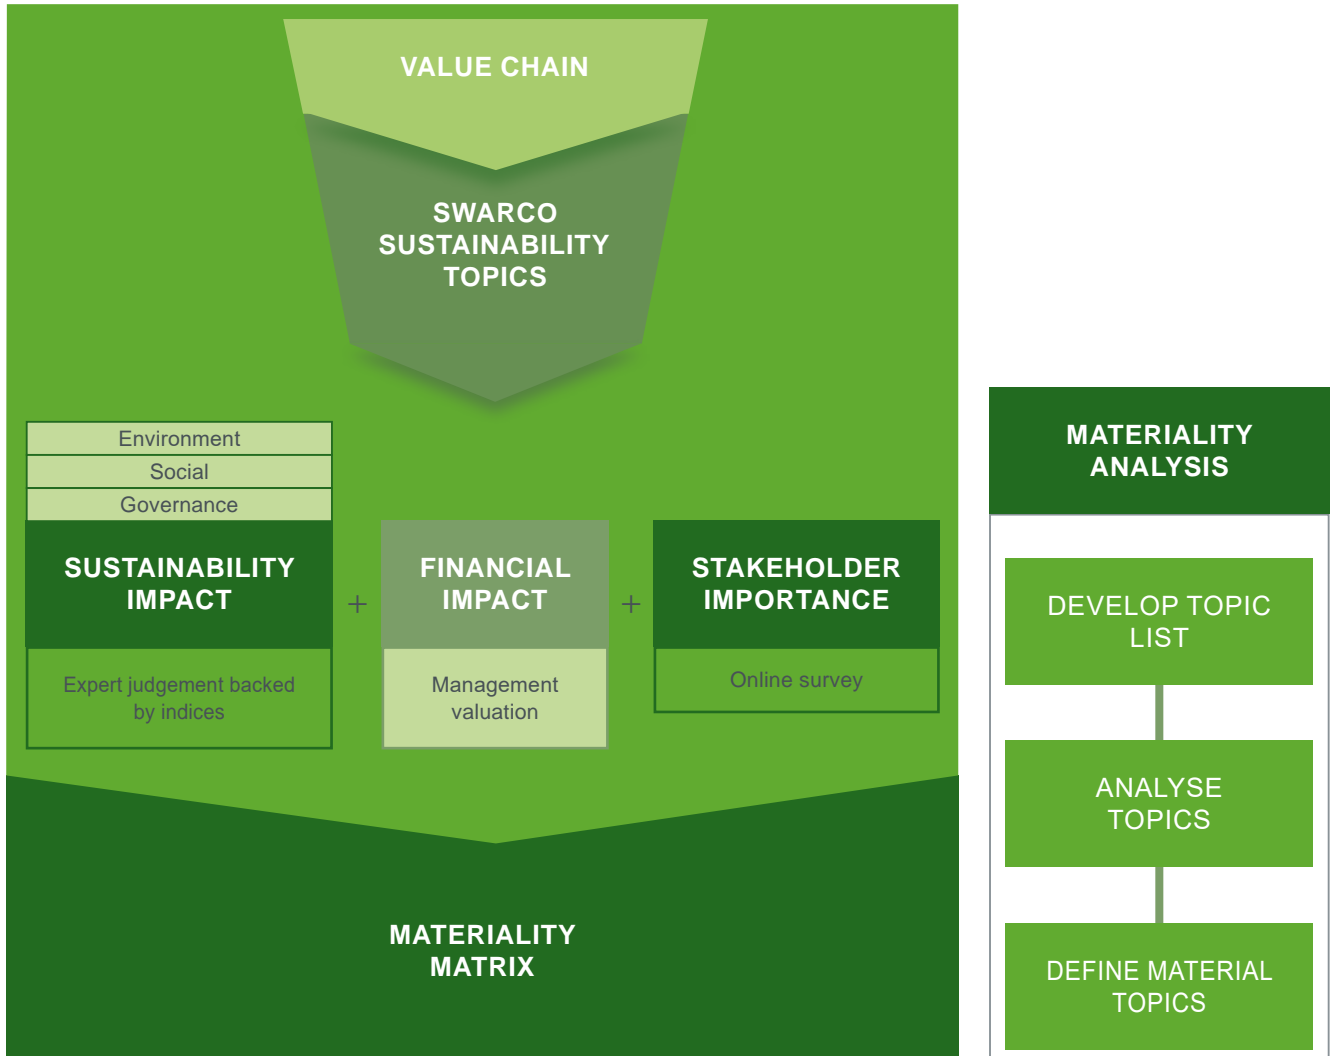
VALUE CHAIN

SWARCO SUSTAINABILITY TOPICS

Environment

Social

Governance

SUSTAINABILITY IMPACT

Expert judgement backed by indices

+

FINANCIAL IMPACT

Management valuation

+

STAKEHOLDER IMPORTANCE

Online survey

MATERIALITY MATRIX

MATERIALITY ANALYSIS

DEVELOP TOPIC LIST

ANALYSE TOPICS

DEFINE MATERIAL TOPICS